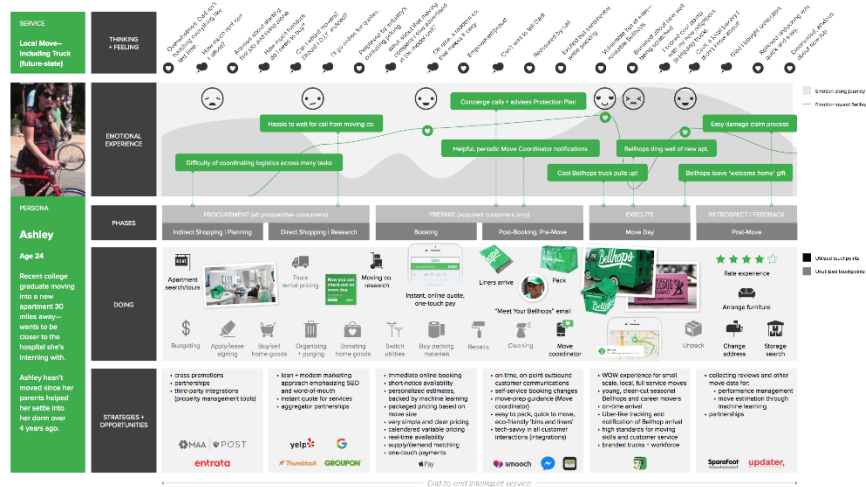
SERVICE

Local Move– Including Truck (future-state)

THINKING + FEELING

Overwhelmed. Dad can't tell me anything else. How much rent can I afford? Anxious about leaving the old place. How much furniture do I need to buy? Can I afford movers? Should I DIY? I'd rather do it myself. Perplexed by industry's confusing pricing. Confused about what's included in the moving quote. Oh nice, a modern co. that makes it easy. Empowered/proud. Can't wait to tell Dad! Reassured by call. Excited but sentimental about leaving. Vulnerable but at ease—trustworthy Bellhops. Bummed about new stuff being scratched. I could cry! Thankful that Bellhops is so professional. Cool! Local brewery! I didn't know about it. Glad I bought renter's insurance. Relieved unpacking was quick and easy. Emotionally attached to new place.

Emotion during journey
Emotion caused by Bellhops

EMOTIONAL EXPERIENCE

Concierge calls + advises Protection Plan
Hassle to wait for call from moving co.
Easy damage claim process
Helpful, periodic Move Coordinator notifications
Difficulty of coordinating logistics across many tasks
Bellhops ding wall of new apt.
Cool Bellhops truck pulls up!
Bellhops leave 'welcome home' gift

PERSONA

Ashley

Age 24

Recent college graduate moving into a new apartment 30 miles away—wants to be closer to the hospital she's interning with.

Ashley hasn't moved since her parents helped her settle into her dorm over 4 years ago.

PHASES

PROCUREMENT (all prospective consumers)
Indirect Shopping / Planning
Direct Shopping / Research
PREPARE (acquired customers only)
Booking
Post-Booking, Pre-Move
EXECUTE
Move Day
RETROSPECT / FEEDBACK
Post-Move

DOING

Utilized touchpoints
Unutilized touchpoints

Apartment search/tours
Truck rental pricing
Moving co. research
Instant, online quote, one-touch pay
Liners arrive
Pack
"Meet Your Bellhops" email
Rate experience
Arrange furniture
Budgeting
Apply/lease signing
Buy/sell home goods
Organizing + purging
Donating home goods
Switch utilities
Buy packing materials
Repairs
Cleaning
Move coordinator
Unpack
Change address
Storage search

Bellhops

STRATEGIES + OPPORTUNITIES

• cross promotions
• partnerships
• third-party integrations (property management tools)

MAA POST
entrata

• lean + modern marketing approach emphasizing SEO and word-of-mouth
• instant quote for services
• aggregator partnerships

yelp G
Thumbtack GROUPON

• immediate online booking
• short-notice availability
• personalized estimates, backed by machine learning
• packaged pricing based on move size
• very simple and clear pricing
• calendared variable pricing
• real-time availability
• supply/demand matching
• one-touch payments

Apple Pay

• on time, on point outbound customer communications
• self-service booking changes
• move-prep guidance (Move Coordinator)
• easy to pack, quick to move, eco-friendly 'bins and liners'
• tech-savvy in all customer interactions (integrations)

smooch

• WOW experience for small scale, local, full service moves
• young, clean-cut seasonal Bellhops and career movers
• on-time arrival
• Uber-like tracking and notification of Bellhop arrival
• high standards for moving skills and customer service
• branded trucks + workforce

• collecting reviews and other move data for:
• performance management
• move estimation through machine learning
• partnerships

SpareFoot updater.

End to end intelligent service